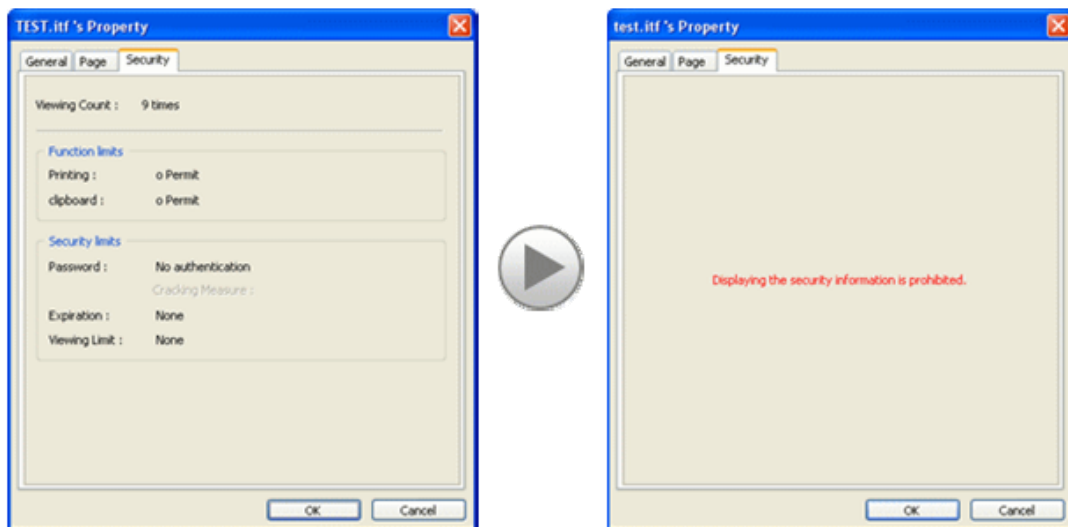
TEST.itf 's Property

General | Page | Security

Viewing Count : 9 times

Function limits
Printing : o Permit
clipboard : o Permit

Security limits
Password : No authentication
Cracking Measure :
Expiration : None
Viewing Limit : None

OK | Cancel

test.itf 's Property

General | Page | Security

Displaying the security information is prohibited.

OK | Cancel